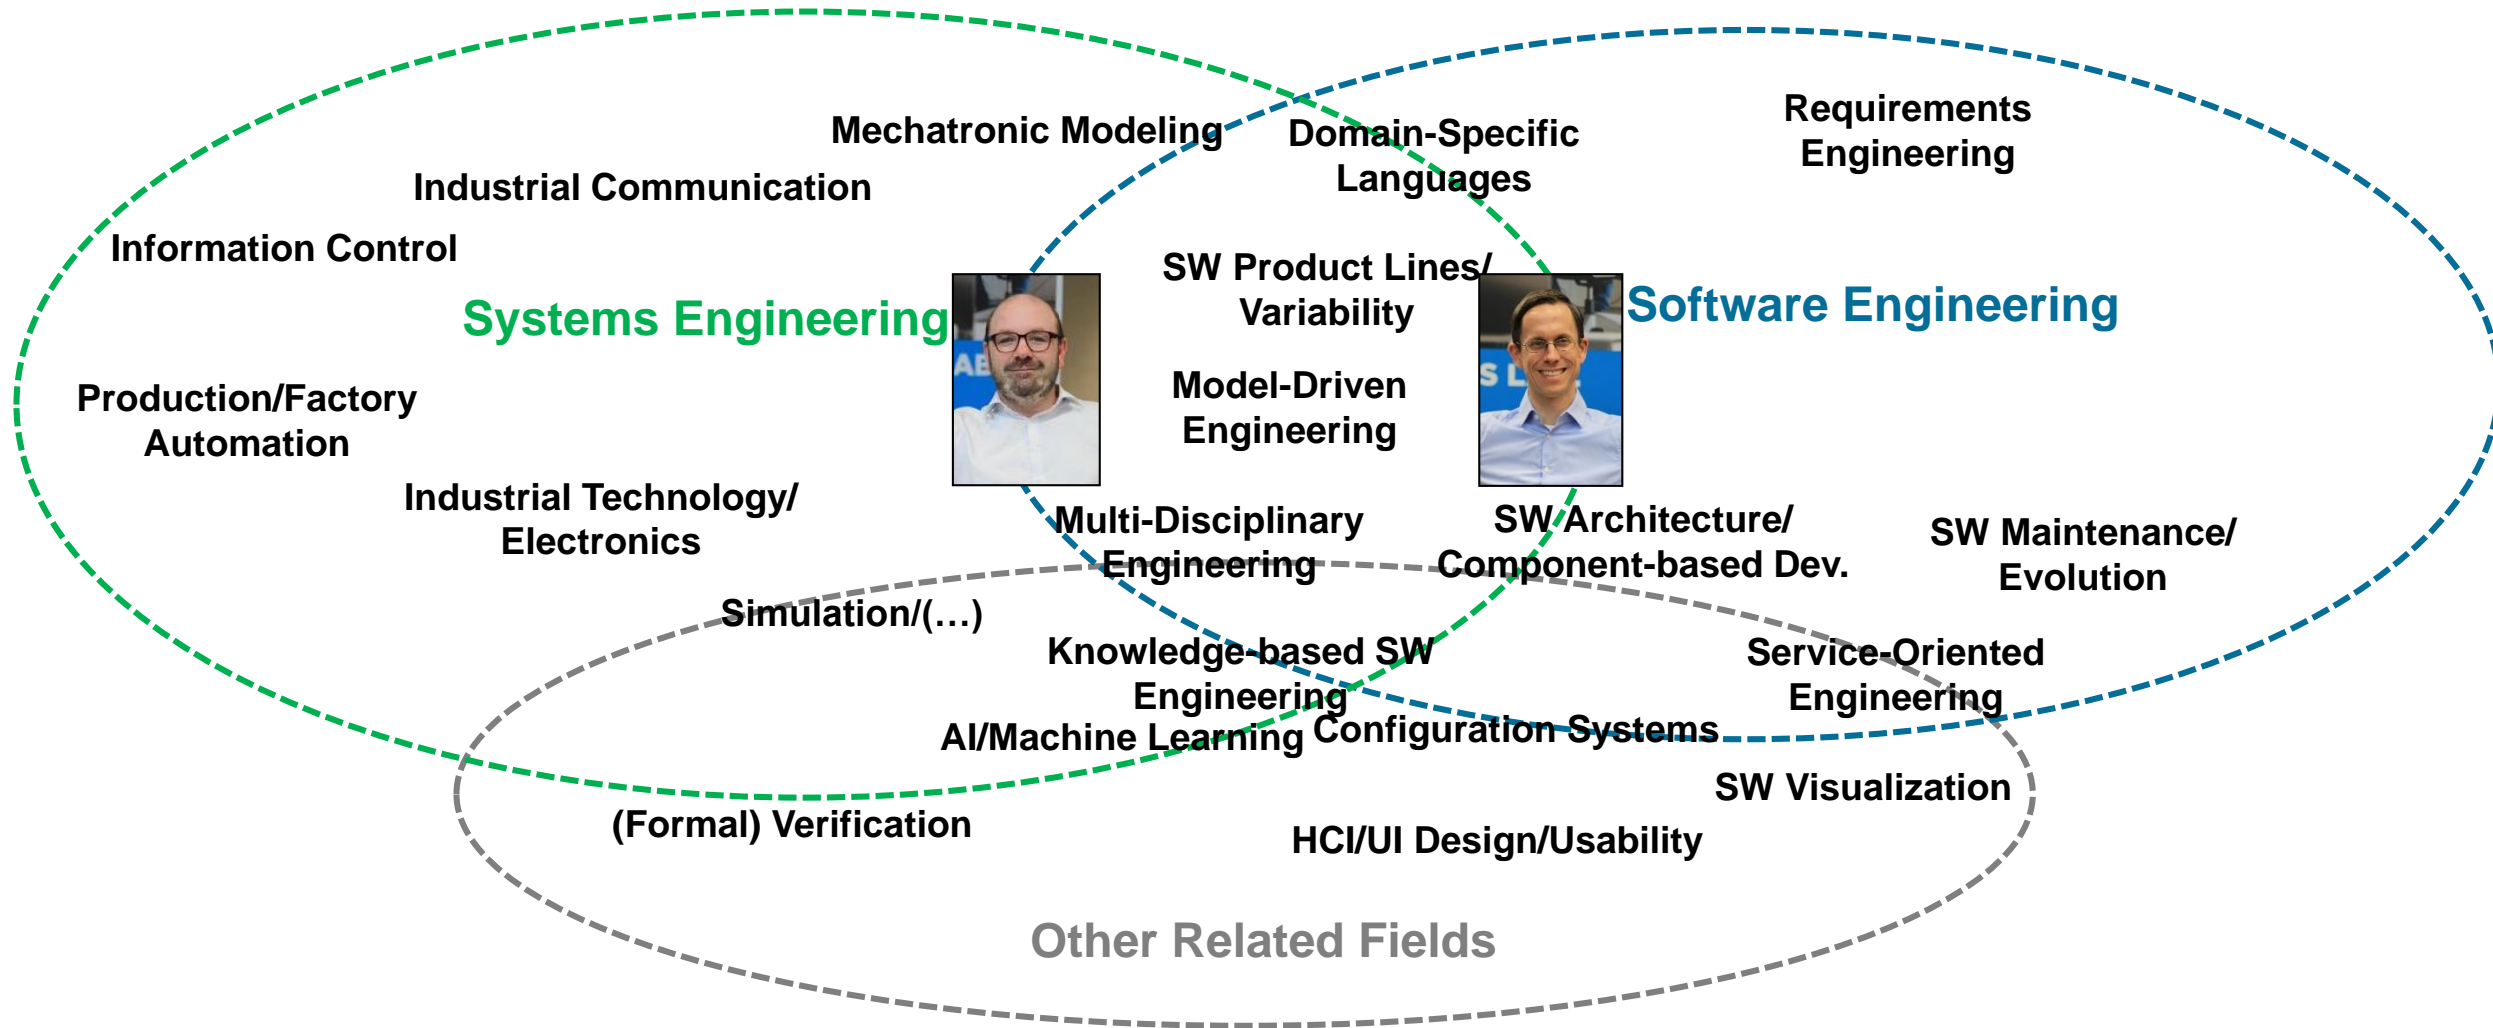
Mechatronic Modeling

Domain-Specific Languages

Requirements Engineering

Industrial Communication

Information Control

SW Product Lines/ Variability

Systems Engineering

Software Engineering

Production/Factory Automation

Model-Driven Engineering

Industrial Technology/ Electronics

Multi-Disciplinary Engineering

SW Architecture/ Component-based Dev.

SW Maintenance/ Evolution

Simulation/(...)

Knowledge-based SW Engineering

Service-Oriented Engineering

AI/Machine Learning

Configuration Systems

SW Visualization

(Formal) Verification

HCI/UI Design/Usability

Other Related Fields